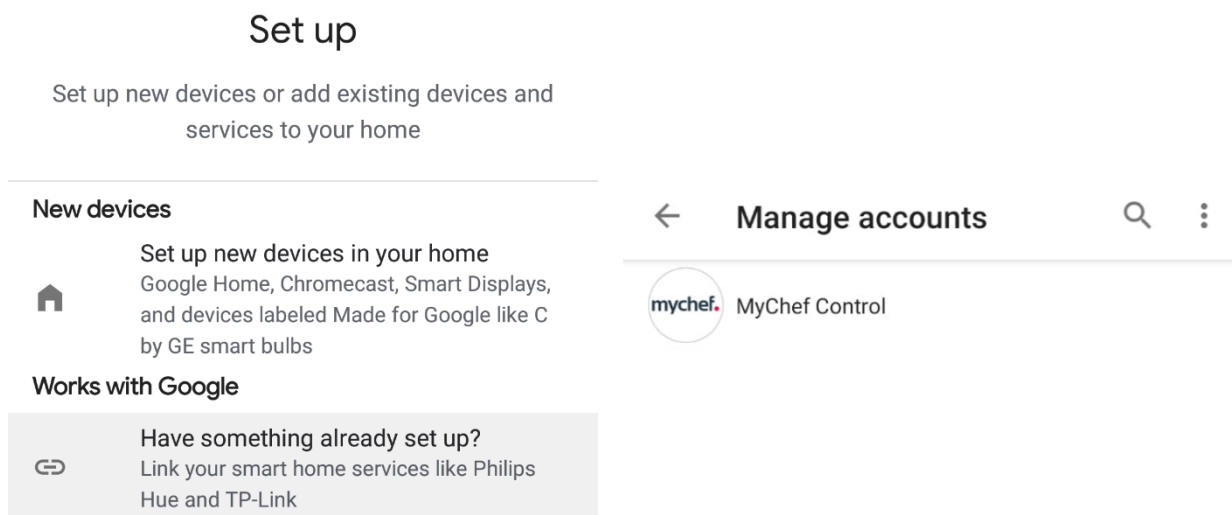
Set up

Set up new devices or add existing devices and services to your home

New devices

Set up new devices in your home
Google Home, Chromecast, Smart Displays, and devices labeled Made for Google like C by GE smart bulbs

Works with Google

Have something already set up?
Link your smart home services like Philips Hue and TP-Link

Manage accounts

mychef. MyChef Control